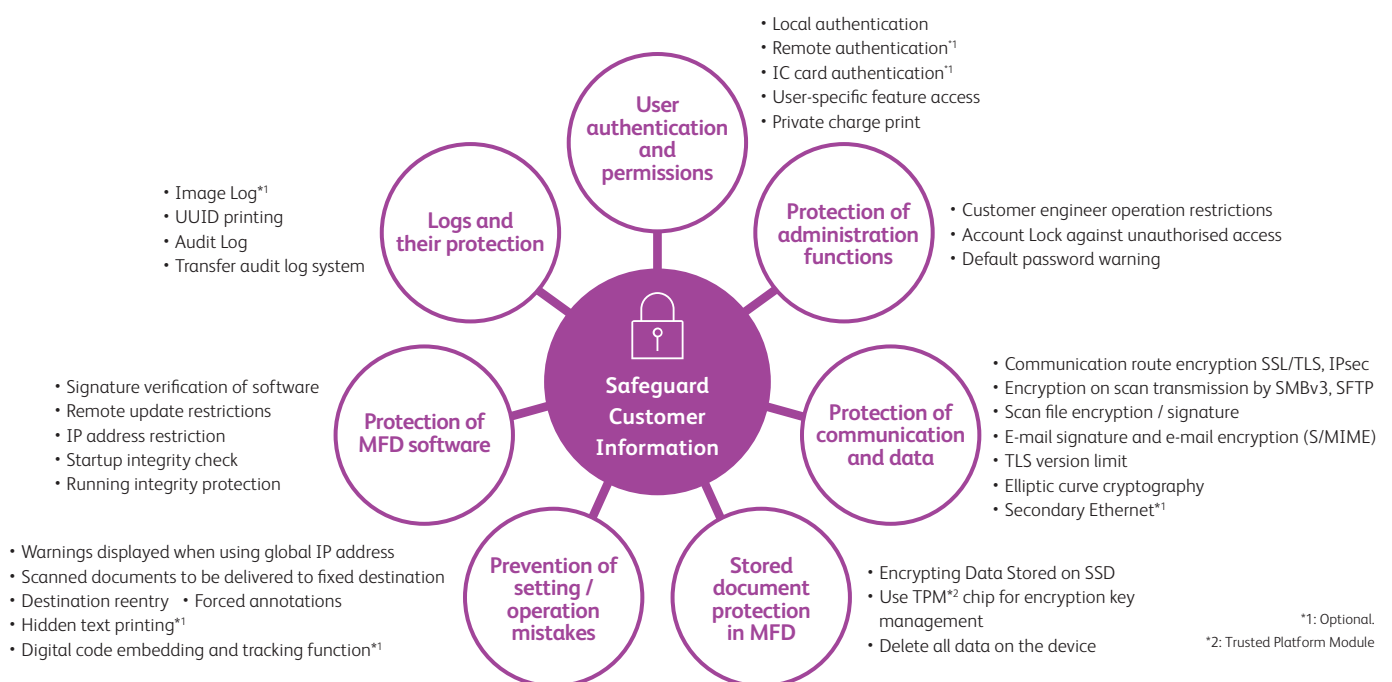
• Local authentication
• Remote authentication*1
• IC card authentication*1
• User-specific feature access
• Private charge print

User authentication and permissions

• Image Log*1
• UUID printing
• Audit Log
• Transfer audit log system

Logs and their protection

Protection of administration functions

• Customer engineer operation restrictions
• Account Lock against unauthorised access
• Default password warning

Safeguard Customer Information

• Signature verification of software
• Remote update restrictions
• IP address restriction
• Startup integrity check
• Running integrity protection

Protection of MFD software

Protection of communication and data

• Communication route encryption SSL/TLS, IPsec
• Encryption on scan transmission by SMBv3, SFTP
• Scan file encryption / signature
• E-mail signature and e-mail encryption (S/MIME)
• TLS version limit
• Elliptic curve cryptography
• Secondary Ethernet*1

• Warnings displayed when using global IP address
• Scanned documents to be delivered to fixed destination
• Destination reentry • Forced annotations
• Hidden text printing*1
• Digital code embedding and tracking function*1

Prevention of setting / operation mistakes

Stored document protection in MFD

• Encrypting Data Stored on SSD
• Use TPM*2 chip for encryption key management
• Delete all data on the device

*1: Optional.
*2: Trusted Platform Module